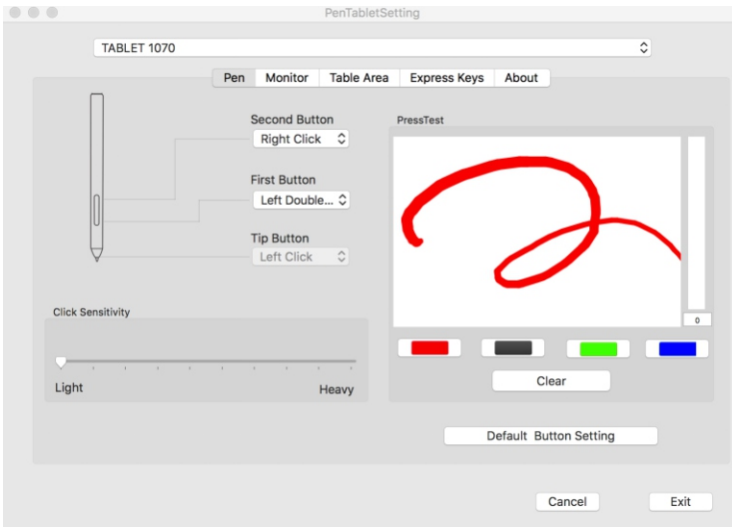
PenTabletSetting

TABLET 1070

Pen Monitor Table Area Express Keys About

Second Button
Right Click

First Button
Left Double...

Tip Button
Left Click

PressTest

0

Clear

Click Sensitivity

Light Heavy

Default Button Setting

Cancel Exit